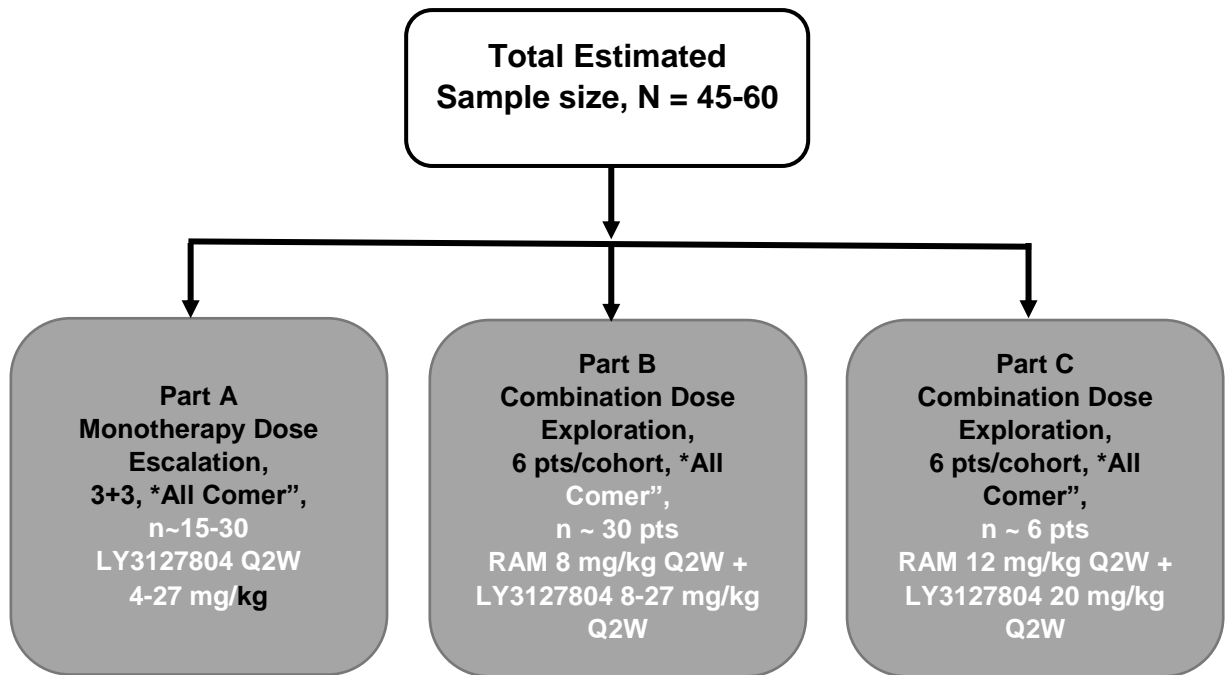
Total Estimated Sample size, N = 45-60

Part A
Monotherapy Dose Escalation,
3+3, *All Comer",
n~15-30
LY3127804 Q2W
4-27 mg/kg

Part B
Combination Dose Exploration,
6 pts/cohort, *All Comer",
n ~ 30 pts
RAM 8 mg/kg Q2W + LY3127804 8-27 mg/kg Q2W

Part C
Combination Dose Exploration,
6 pts/cohort, *All Comer",
n ~ 6 pts
RAM 12 mg/kg Q2W + LY3127804 20 mg/kg Q2W